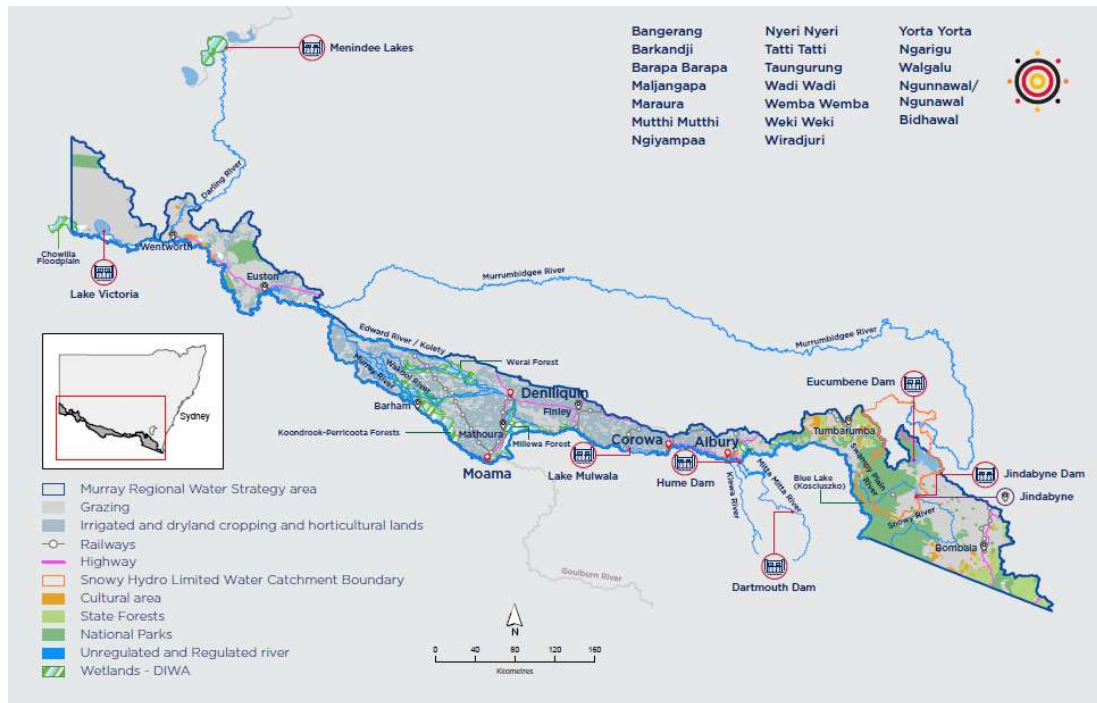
Bangerang
Barkandji
Barapa Barapa
Maljangapa
Maraura
Mutthi Mutthi
Ngiyampaa

Nyeri Nyeri
Tatti Tatti
Taungurung
Wadi Wadi
Wemba Wemba
Weki Weki
Wiradjuri

Yorta Yorta
Ngarigu
Walgalu
Ngunnawal/
Ngunawal
Bidhawal

Menindee Lakes
Darling River
Chowilla Floodplain
Wentworth
Lake Victoria
Euston
Murrumbidgee River
Murrumbidgee River
Edward River / Kolety
Werai Forest
Wakool River
Murray River
Barham
Deniliquin
Finley
Koondrook-Perricoota Forests
Mathoura
Millewa Forest
Moama
Lake Mulwala
Corowa
Albury
Hume Dam
Eucumbene Dam
Tumbarumba
Swampy Plain River
Blue Lake (Kosciuszko)
Kiewa River
Mitta Mitta River
Jindabyne Dam
Jindabyne
Snowy River
Bombala
Dartmouth Dam
Goulburn River
Sydney

Murray Regional Water Strategy area
Grazing
Irrigated and dryland cropping and horticultural lands
Railways
Highway
Snowy Hydro Limited Water Catchment Boundary
Cultural area
State Forests
National Parks
Unregulated and Regulated river
Wetlands - DIWA

N
0 40 80 120 160
Kilometres